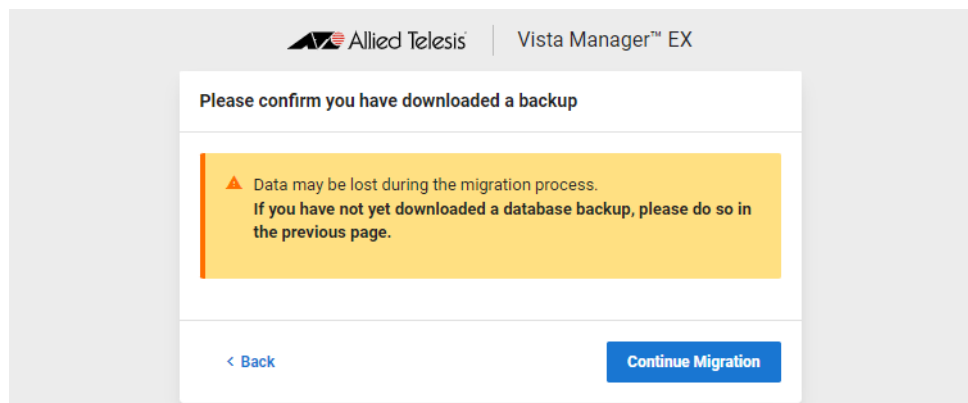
Allied Telesis | Vista Manager™ EX

Please confirm you have downloaded a backup

Data may be lost during the migration process.
**If you have not yet downloaded a database backup, please do so in the previous page.**

< Back

Continue Migration